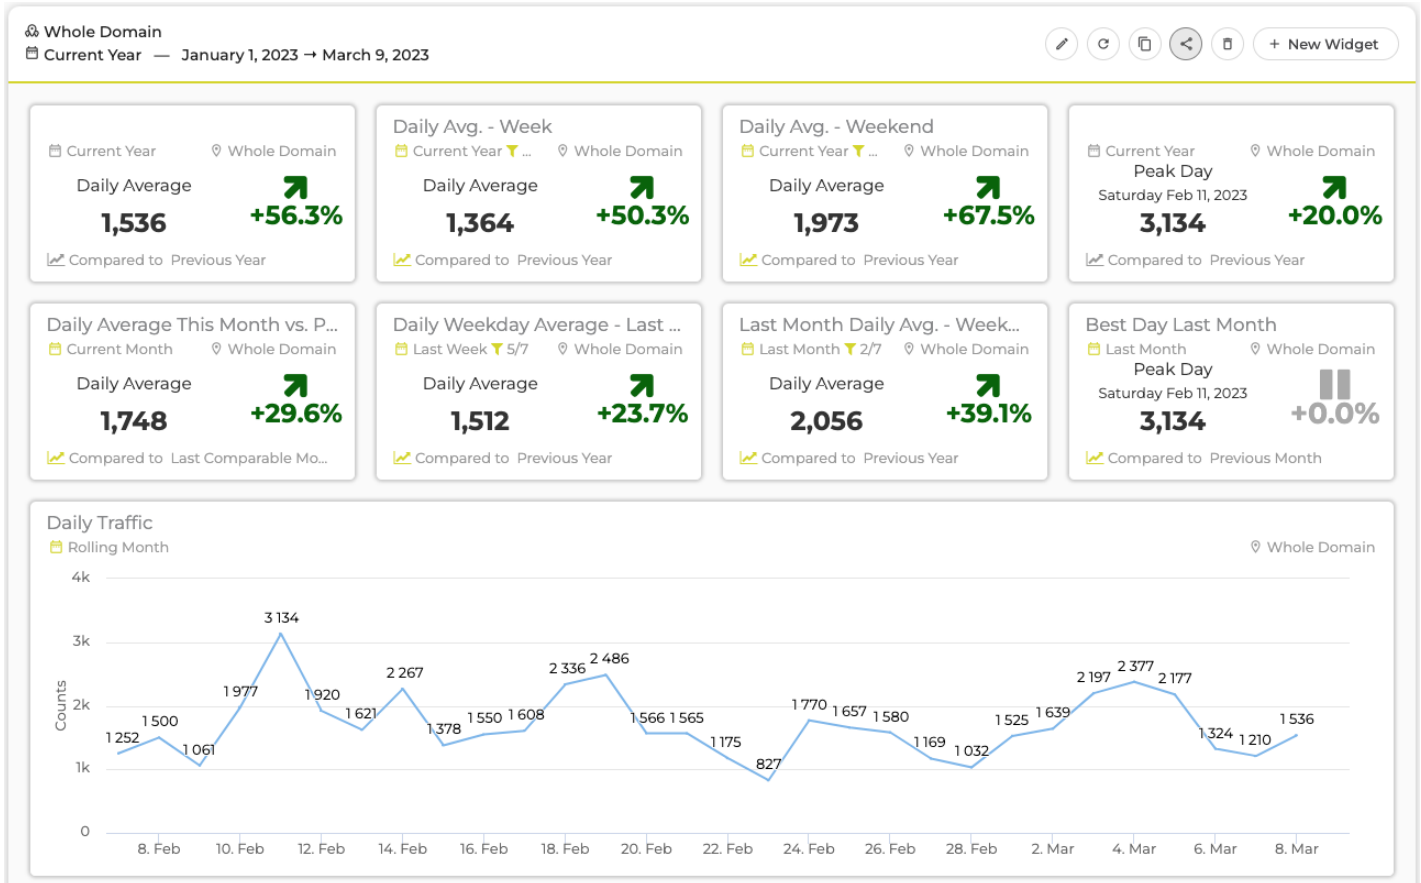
Whole Domain
Current Year — January 1, 2023 → March 9, 2023

+ New Widget

Current Year Whole Domain
Daily Average
1,536
+56.3%
Compared to Previous Year

Daily Avg. - Week
Current Year ... Whole Domain
Daily Average
1,364
+50.3%
Compared to Previous Year

Daily Avg. - Weekend
Current Year ... Whole Domain
Daily Average
1,973
+67.5%
Compared to Previous Year

Current Year Whole Domain
Peak Day
Saturday Feb 11, 2023
3,134
+20.0%
Compared to Previous Year

Daily Average This Month vs. P...
Current Month Whole Domain
Daily Average
1,748
+29.6%
Compared to Last Comparable Mo...

Daily Weekday Average - Last ...
Last Week 5/7 Whole Domain
Daily Average
1,512
+23.7%
Compared to Previous Year

Last Month Daily Avg. - Week...
Last Month 2/7 Whole Domain
Daily Average
2,056
+39.1%
Compared to Previous Year

Best Day Last Month
Last Month Whole Domain
Peak Day
Saturday Feb 11, 2023
3,134
+0.0%
Compared to Previous Month

Daily Traffic
Rolling Month
Whole Domain
4k
3k
2k
1k
0
Counts
1 252, 1 500, 1 061, 1 977, 3 134, 1 920, 1 621, 2 267, 1 378, 1 550, 1 608, 2 336, 2 486, 1 566, 1 565, 1 175, 827, 1 770, 1 657, 1 580, 1 169, 1 032, 1 525, 1 639, 2 197, 2 377, 2 177, 1 324, 1 210, 1 536
8. Feb 10. Feb 12. Feb 14. Feb 16. Feb 18. Feb 20. Feb 22. Feb 24. Feb 26. Feb 28. Feb 2. Mar 4. Mar 6. Mar 8. Mar